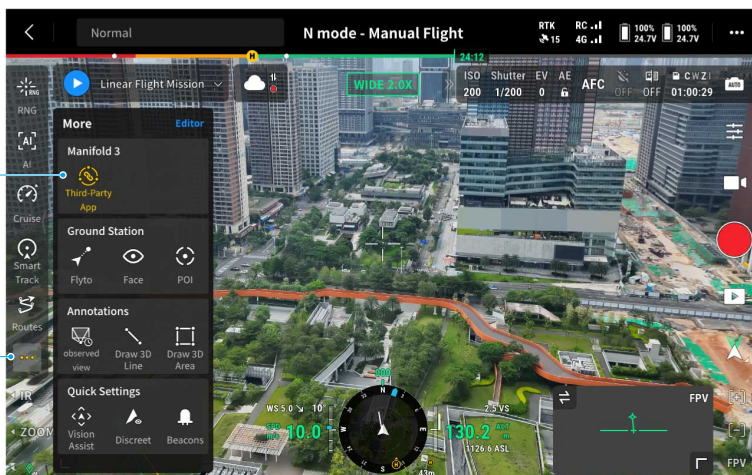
Normal

N mode - Manual Flight

RTK 15 RC 4G 100% 24.7V 100% 24.7V

24:12

Linear Flight Mission

WIDE 2.0X

ISO 200 Shutter 1/200 EV 0 AE AFC OFF OFF C W Z I 01:00:29 AUTO

RNG

AI

Cruise

Smart Track

Routes

IR

ZOOM

More Editor

Manifold 3

Third-Party App

Ground Station

Flyto Face POI

Annotations

observed view Draw 3D Line Draw 3D Area

Quick Settings

Vision Assist Discreet Beacons

WS 5.0 10

10.0

N

130.2

2.5 VS

1126.6 ASL

43m

FPV

FPV